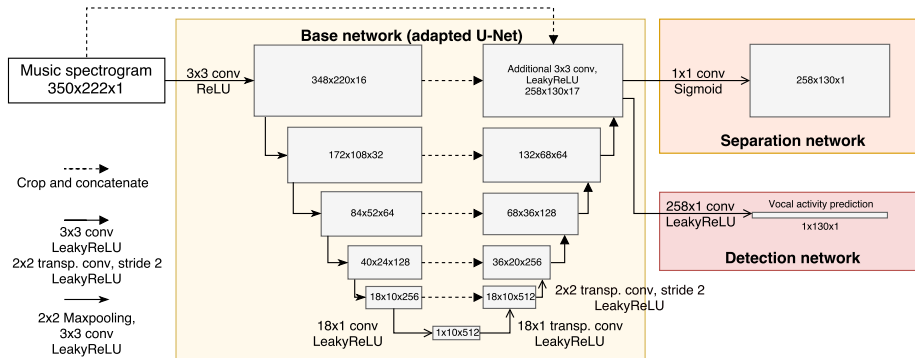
Base network (adapted U-Net)

Music spectrogram
350x222x1

3x3 conv
ReLU

348x220x16

Additional 3x3 conv, LeakyReLU
258x130x17

1x1 conv
Sigmoid

258x130x1

Separation network

172x108x32

132x68x64

84x52x64

68x36x128

258x1 conv
LeakyReLU

Vocal activity prediction

1x130x1

Detection network

40x24x128

36x20x256

18x10x256

18x10x512

2x2 transp. conv, stride 2
LeakyReLU

18x1 conv
LeakyReLU

1x10x512

18x1 transp. conv
LeakyReLU

Crop and concatenate

3x3 conv
LeakyReLU
2x2 transp. conv, stride 2
LeakyReLU

2x2 Maxpooling,
3x3 conv
LeakyReLU